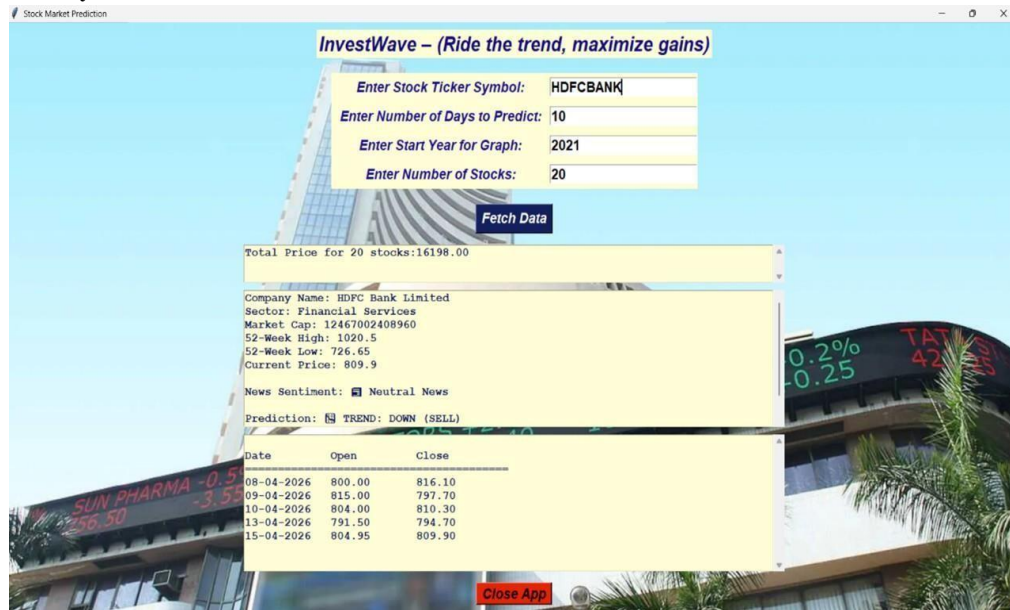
Stock Market Prediction

InvestWave – (Ride the trend, maximize gains)

Enter Stock Ticker Symbol: HDFCBANK

Enter Number of Days to Predict: 10

Enter Start Year for Graph: 2021

Enter Number of Stocks: 20

Fetch Data

Total Price for 20 stocks:16198.00

Company Name: HDFC Bank Limited
Sector: Financial Services
Market Cap: 12467002408960
52-Week High: 1020.5
52-Week Low: 726.65
Current Price: 809.9

News Sentiment: Neutral News

Prediction: TREND: DOWN (SELL)

| Date | Open | Close |
|---|---|---|
| 08-04-2026 | 800.00 | 816.10 |
| 09-04-2026 | 815.00 | 797.70 |
| 10-04-2026 | 804.00 | 810.30 |
| 13-04-2026 | 791.50 | 794.70 |
| 15-04-2026 | 804.95 | 809.90 |

Close App

SUN PHARMA -0.5 -3.55 256.50

0.2% -0.25

TATA 42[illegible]